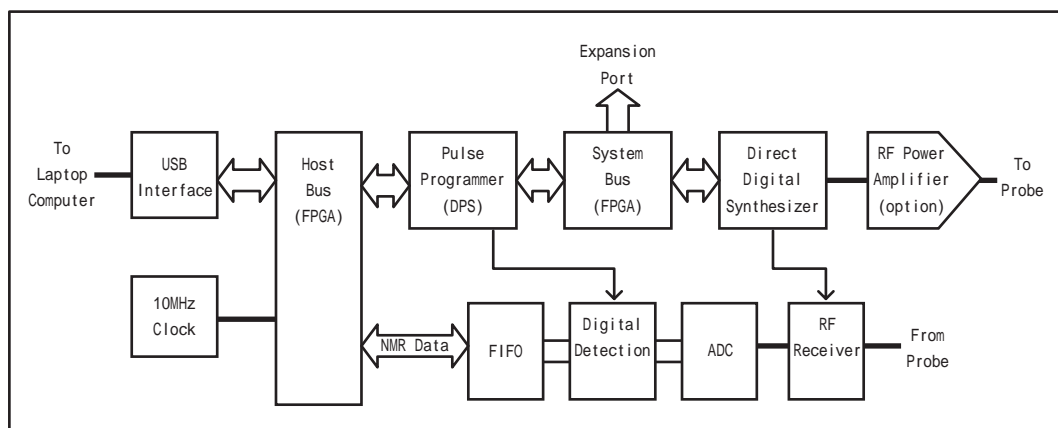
Expansion Port

To Laptop Computer

USB Interface

Host Bus (FPGA)

Pulse Programmer (DPS)

System Bus (FPGA)

Direct Digital Synthesizer

RF Power Amplifier (option)

To Probe

10MHz Clock

NMR Data

FIFO

Digital Detection

ADC

RF Receiver

From Probe